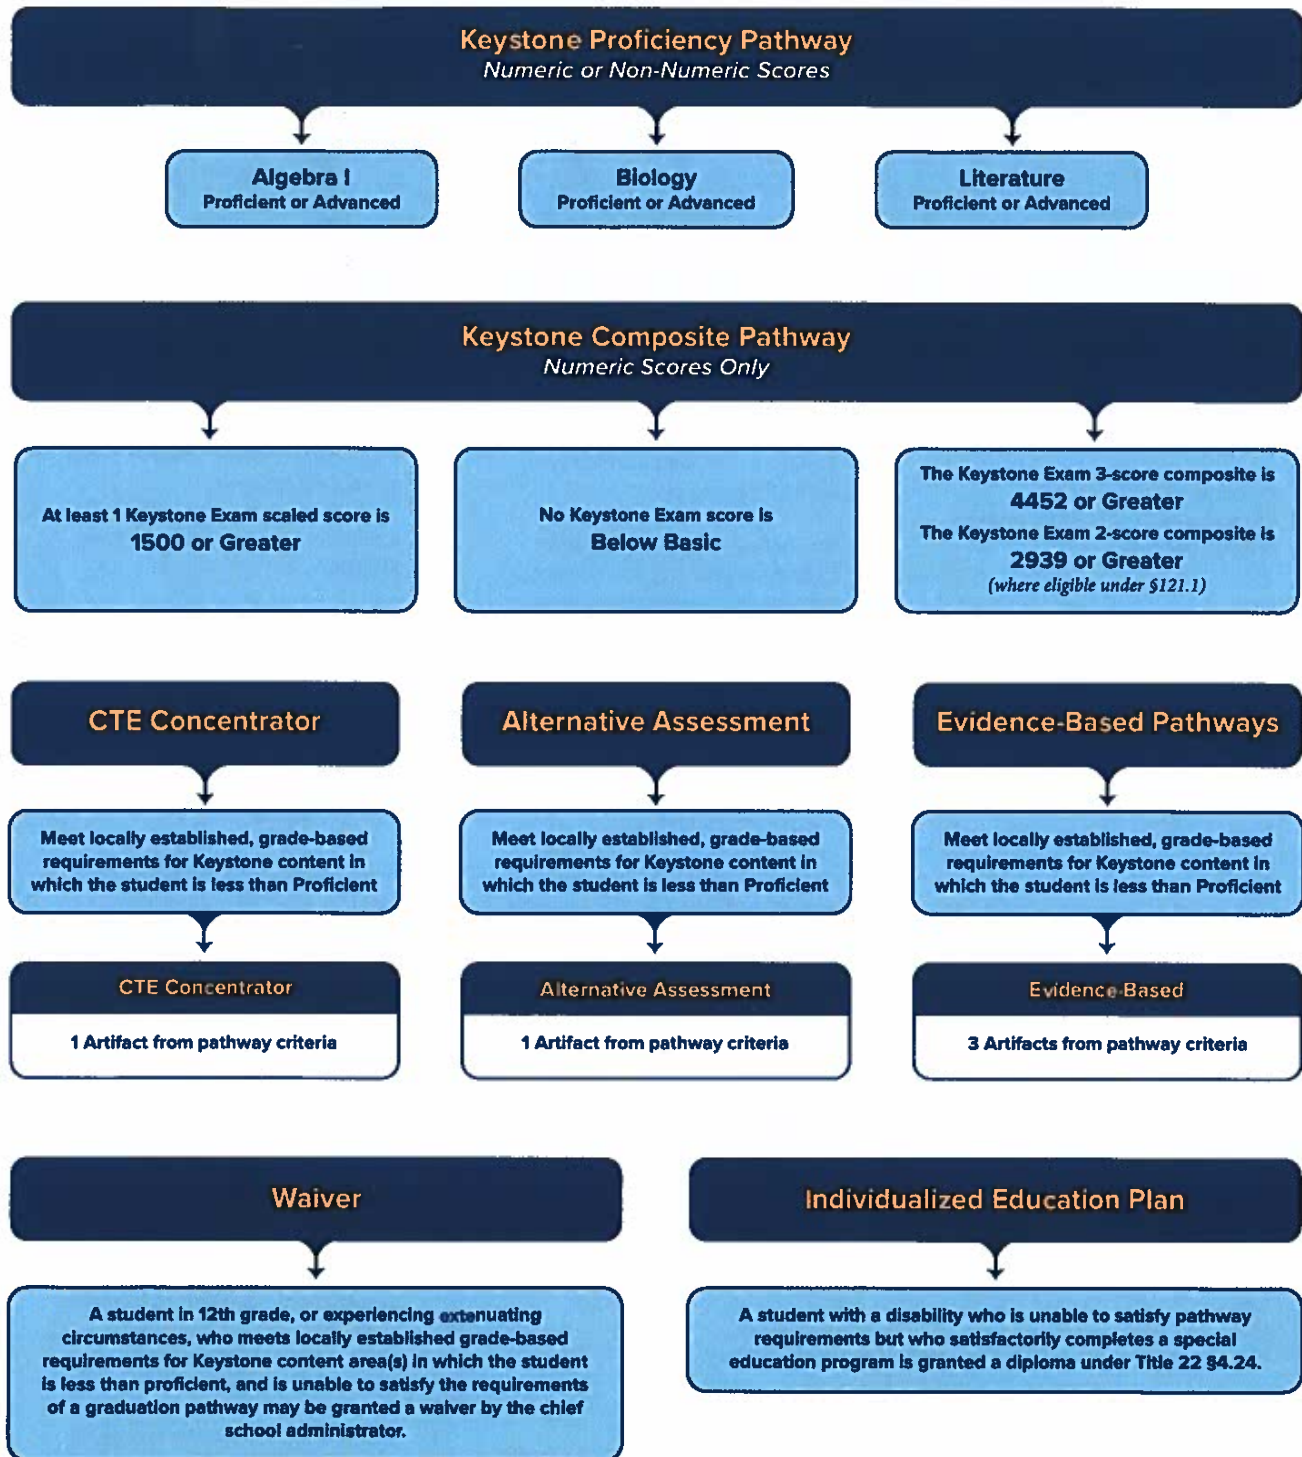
Keystone Proficiency Pathway
Numeric or Non-Numeric Scores

Algebra I
Proficient or Advanced

Biology
Proficient or Advanced

Literature
Proficient or Advanced

Keystone Composite Pathway
Numeric Scores Only

At least 1 Keystone Exam scaled score is
1500 or Greater

No Keystone Exam score is
Below Basic

The Keystone Exam 3-score composite is
4452 or Greater
The Keystone Exam 2-score composite is
2939 or Greater
(where eligible under §121.1)

CTE Concentrator

Meet locally established, grade-based requirements for Keystone content in which the student is less than Proficient

CTE Concentrator

1 Artifact from pathway criteria

Alternative Assessment

Meet locally established, grade-based requirements for Keystone content in which the student is less than Proficient

Alternative Assessment

1 Artifact from pathway criteria

Evidence-Based Pathways

Meet locally established, grade-based requirements for Keystone content in which the student is less than Proficient

Evidence-Based

3 Artifacts from pathway criteria

Waiver

A student in 12th grade, or experiencing extenuating circumstances, who meets locally established grade-based requirements for Keystone content area(s) in which the student is less than proficient, and is unable to satisfy the requirements of a graduation pathway may be granted a waiver by the chief school administrator.

Individualized Education Plan

A student with a disability who is unable to satisfy pathway requirements but who satisfactorily completes a special education program is granted a diploma under Title 22 §4.24.